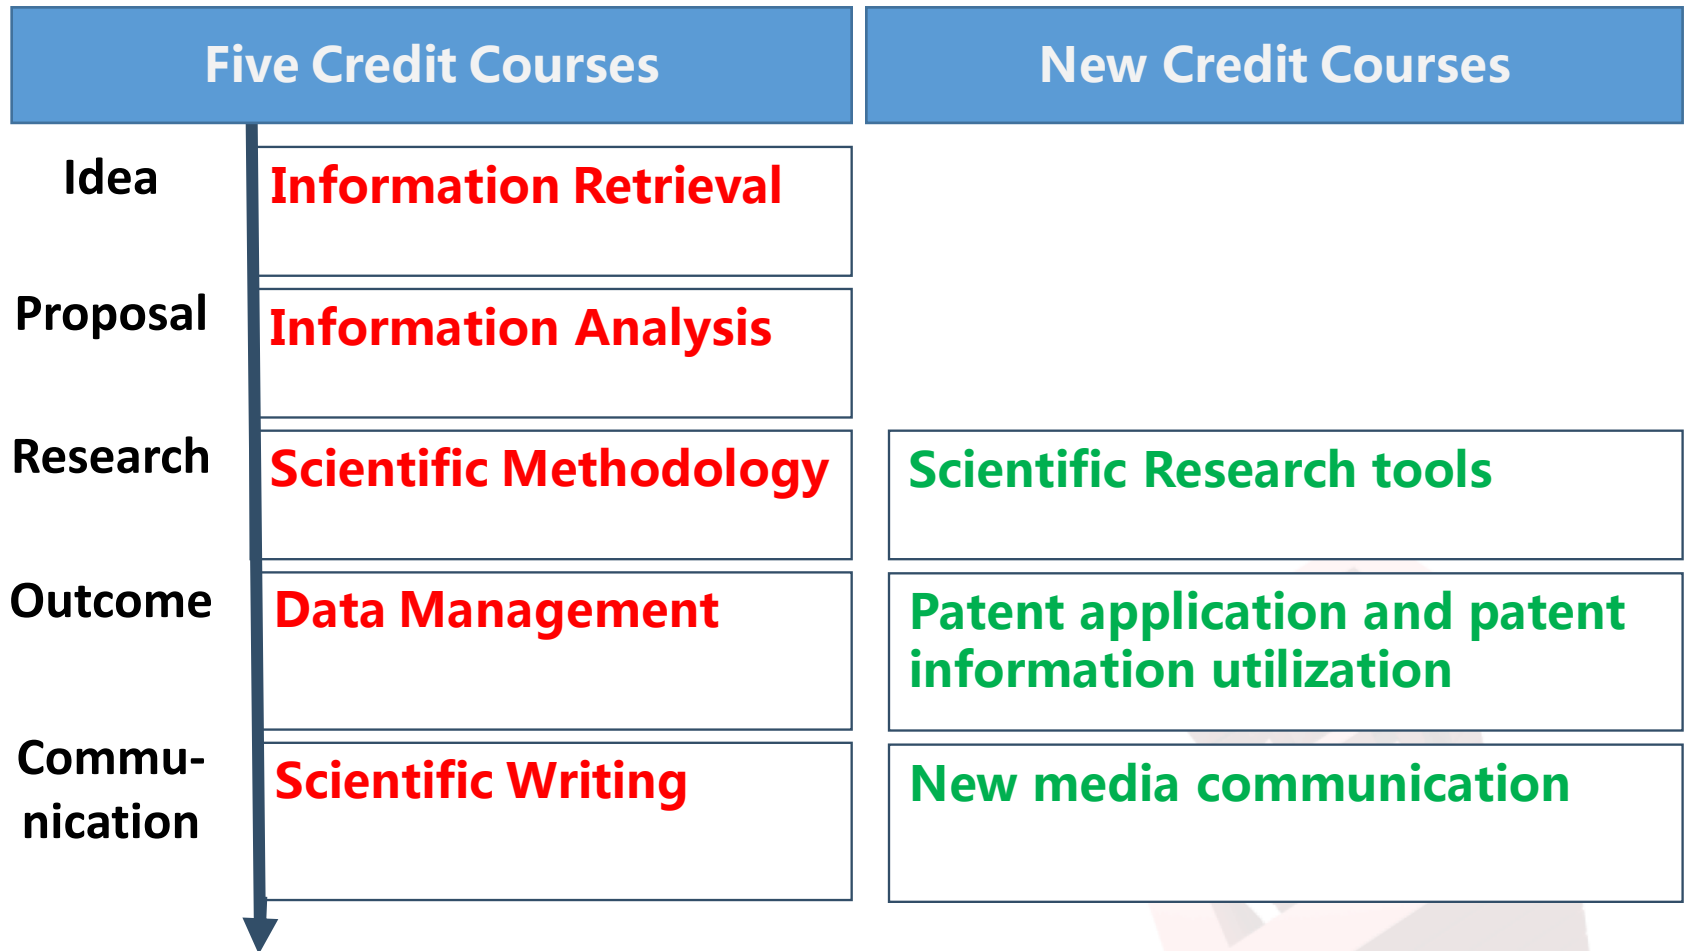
Five Credit Courses

New Credit Courses

Idea

Information Retrieval

Proposal

Information Analysis

Research

Scientific Methodology

Scientific Research tools

Outcome

Data Management

Patent application and patent information utilization

Communication

Scientific Writing

New media communication